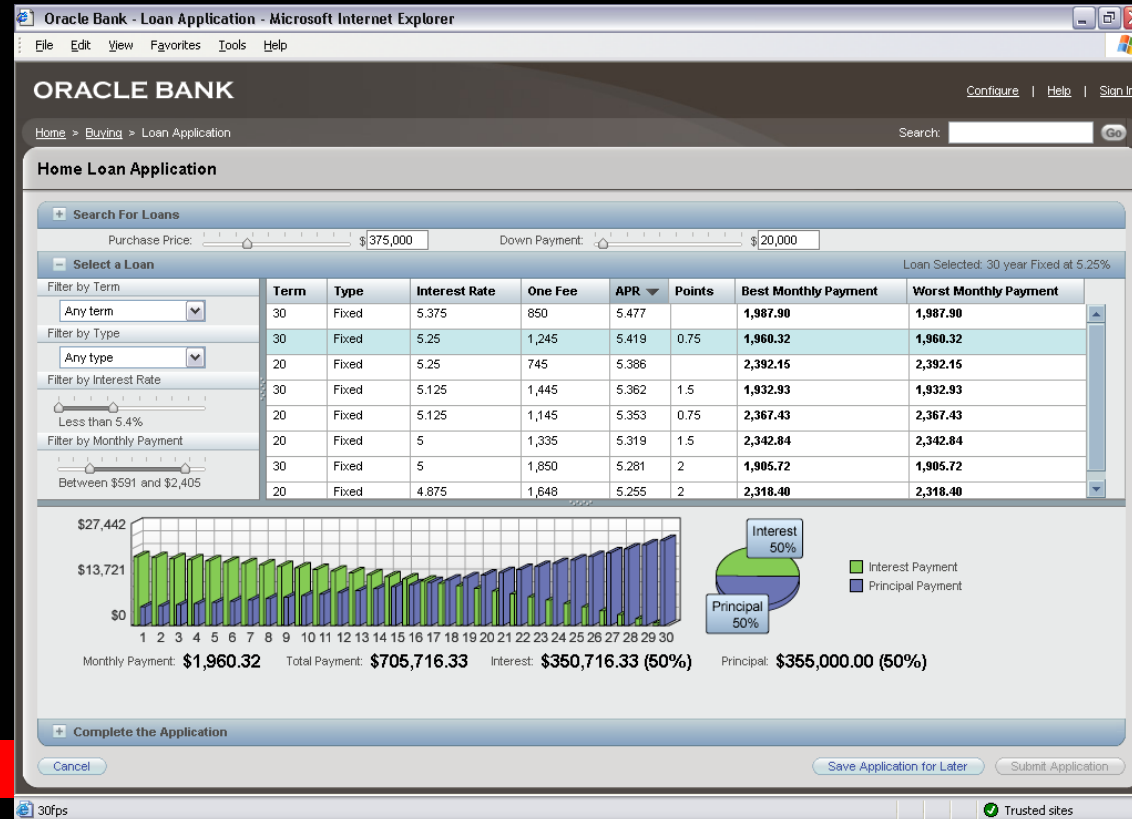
Oracle Bank - Loan Application - Microsoft Internet Explorer

File Edit View Favorites Tools Help

ORACLE BANK

Configure | Help | Sign I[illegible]

Home > Buying > Loan Application

Search: Go

Home Loan Application

Search For Loans

Purchase Price: $375,000 Down Payment: $20,000

Select a Loan

Loan Selected: 30 year Fixed at 5.25%

Filter by Term
Any term
Filter by Type
Any type
Filter by Interest Rate
Less than 5.4%
Filter by Monthly Payment
Between $591 and $2,405

| Term | Type | Interest Rate | One Fee | APR | Points | Best Monthly Payment | Worst Monthly Payment |
|---|---|---|---|---|---|---|---|
| 30 | Fixed | 5.375 | 850 | 5.477 | | 1,987.90 | 1,987.90 |
| 30 | Fixed | 5.25 | 1,245 | 5.419 | 0.75 | 1,960.32 | 1,960.32 |
| 20 | Fixed | 5.25 | 745 | 5.386 | | 2,392.15 | 2,392.15 |
| 30 | Fixed | 5.125 | 1,445 | 5.362 | 1.5 | 1,932.93 | 1,932.93 |
| 20 | Fixed | 5.125 | 1,145 | 5.353 | 0.75 | 2,367.43 | 2,367.43 |
| 20 | Fixed | 5 | 1,335 | 5.319 | 1.5 | 2,342.84 | 2,342.84 |
| 30 | Fixed | 5 | 1,850 | 5.281 | 2 | 1,905.72 | 1,905.72 |
| 20 | Fixed | 4.875 | 1,648 | 5.255 | 2 | 2,318.40 | 2,318.40 |

$27,442
$13,721
$0
1 2 3 4 5 6 7 8 9 10 11 12 13 14 15 16 17 18 19 20 21 22 23 24 25 26 27 28 29 30

Interest 50%
Principal 50%
Interest Payment
Principal Payment

Monthly Payment: $1,960.32 Total Payment: $705,716.33 Interest: $350,716.33 (50%) Principal: $355,000.00 (50%)

Complete the Application

Cancel
Save Application for Later
Submit Application

30fps
Trusted sites